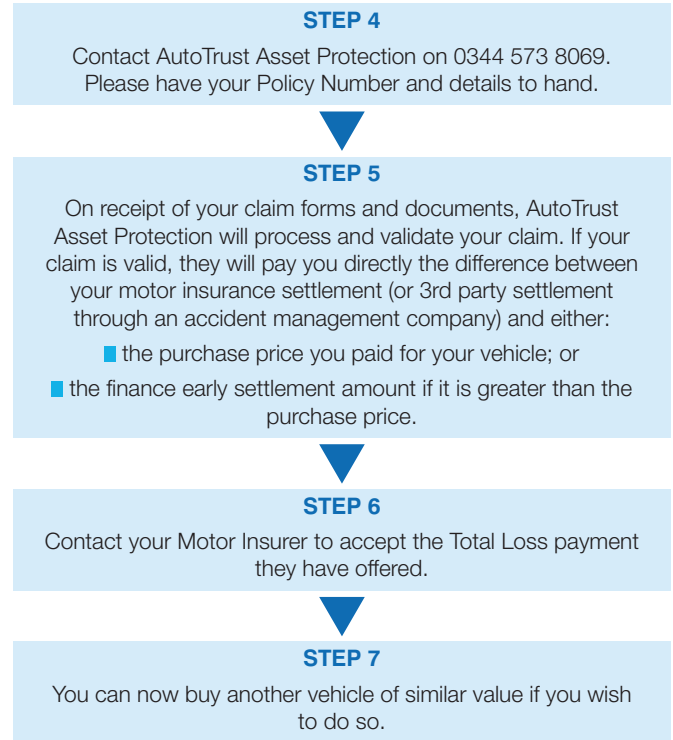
STEP 4

Contact AutoTrust Asset Protection on 0344 573 8069. Please have your Policy Number and details to hand.

STEP 5

On receipt of your claim forms and documents, AutoTrust Asset Protection will process and validate your claim. If your claim is valid, they will pay you directly the difference between your motor insurance settlement (or 3rd party settlement through an accident management company) and either:

the purchase price you paid for your vehicle; or

the finance early settlement amount if it is greater than the purchase price.

STEP 6

Contact your Motor Insurer to accept the Total Loss payment they have offered.

STEP 7

You can now buy another vehicle of similar value if you wish to do so.